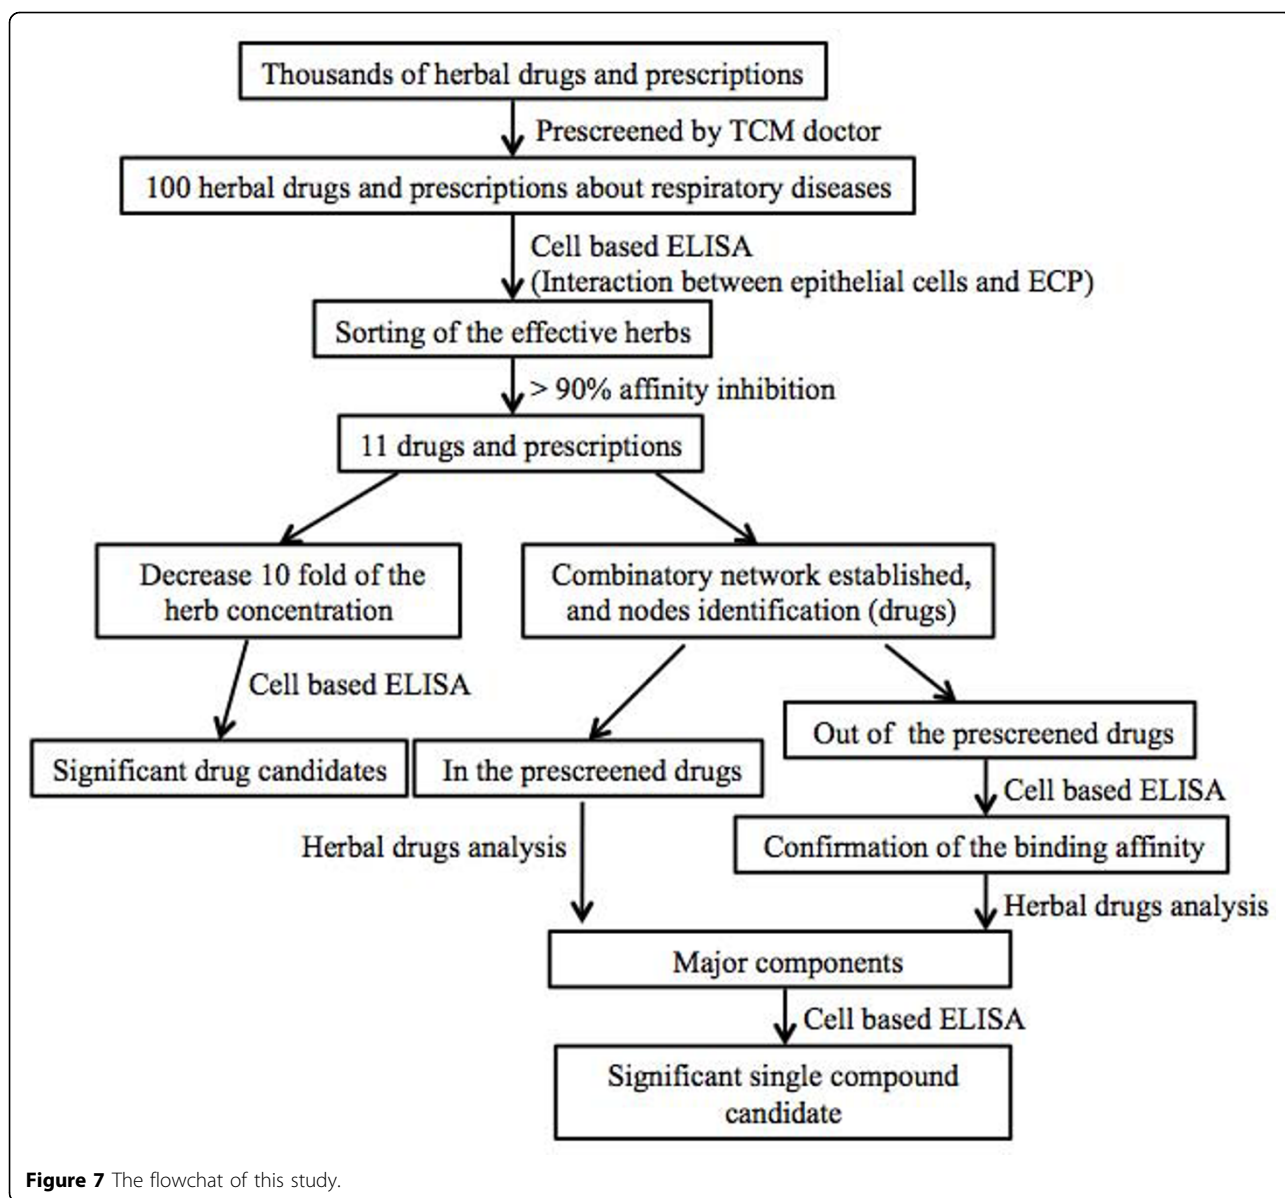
Thousands of herbal drugs and prescriptions

Prescreened by TCM doctor

100 herbal drugs and prescriptions about respiratory diseases

Cell based ELISA
(Interaction between epithelial cells and ECP)

Sorting of the effective herbs

> 90% affinity inhibition

11 drugs and prescriptions

Decrease 10 fold of the herb concentration

Combinatory network established, and nodes identification (drugs)

Cell based ELISA

Significant drug candidates

In the prescreened drugs

Out of the prescreened drugs

Cell based ELISA

Confirmation of the binding affinity

Herbal drugs analysis

Herbal drugs analysis

Major components

Cell based ELISA

Significant single compound candidate

**Figure 7** The flowchat of this study.